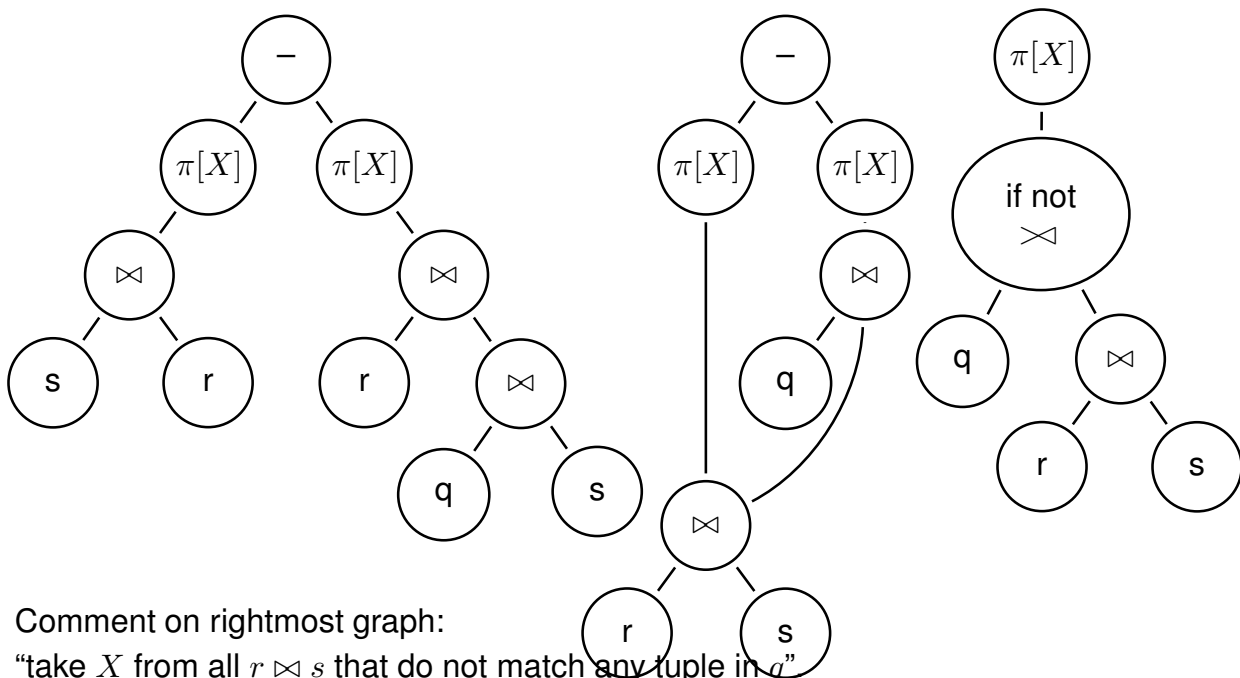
$-$

$\pi[X]$ $\pi[X]$

$\bowtie$ $\bowtie$

s r r $\bowtie$

q s

$-$

$\pi[X]$ $\pi[X]$

$\bowtie$

q

$\bowtie$

r s

$\pi[X]$

if not $\rtimes$

q $\bowtie$

r s

Comment on rightmost graph:
"take $X$ from all $r \bowtie s$ that do not match any tuple in $q$".